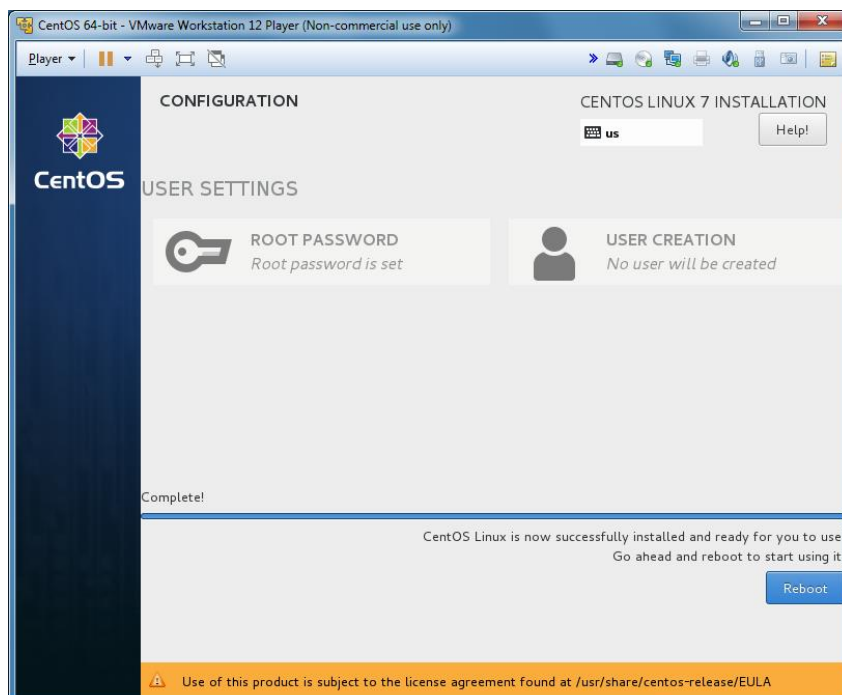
CentOS 64-bit - VMware Workstation 12 Player (Non-commercial use only)

Player ▾

CONFIGURATION

CENTOS LINUX 7 INSTALLATION

us

Help!

CentOS

USER SETTINGS

ROOT PASSWORD
Root password is set

USER CREATION
No user will be created

Complete!

CentOS Linux is now successfully installed and ready for you to use
Go ahead and reboot to start using it

Reboot

Use of this product is subject to the license agreement found at /usr/share/centos-release/EULA